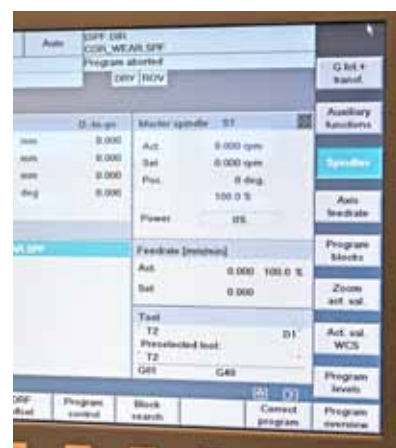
Auto
SPF.DIR
COR_WEAR.SPF
Program aborted
DRY ROV

G fct.+ transf.

D.-to-go
mm 0.000
mm 0.000
mm 0.000
deg 0.000

Master spindle S1
Act. 0.000 rpm
Set 0.000 rpm
Pos. 0 deg.
100.0 %
Power 0%

Auxiliary functions

Spindles

Axis feedrate

AR.SPF

Feedrate [mm/min]
Act. 0.000 100.0 %
Set 0.000

Program blocks

Zoom act. val.

Tool
T2 D1
Preselected tool:
T2
G01 G40

Act. val. WCS

Program levels

DRF ified
Program control
Block search
Correct program
Program overview